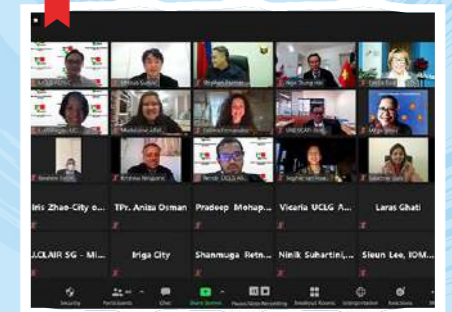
Iris Zhao-City o...
TPr. Anisa Osman
Pradeep Mohap...
Vicaria UCLG A...
Laras Ghati
U.CLAIR SG - Mi...
Iriga City
Shanmuga Retn...
Ninik Suhartini,...
Sieun Lee, IOM...
Security
Participants
Chat
Share Screen
Pause/Stop Recording
Breakout Rooms
Interpretation
Reactions